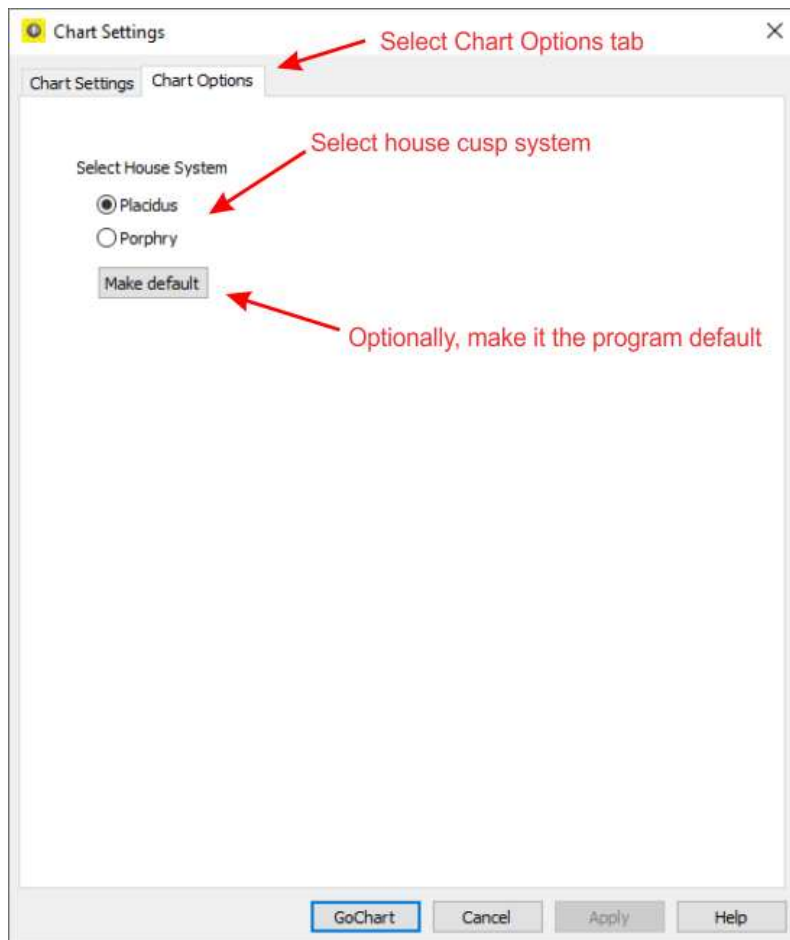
Chart Settings

×

Select Chart Options tab

Chart Settings Chart Options

Select house cusp system

Select House System

Placidus

Porphry

Make default

Optionally, make it the program default

GoChart Cancel Apply Help